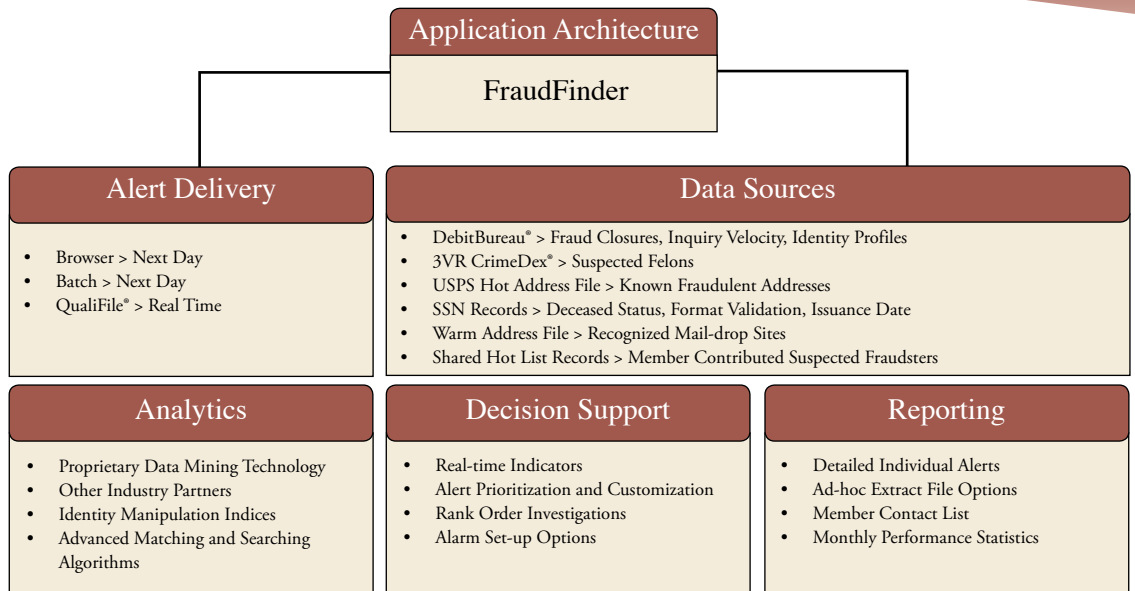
Application Architecture

FraudFinder

Alert Delivery

- Browser > Next Day
- Batch > Next Day
- QualiFile® > Real Time

Data Sources

- DebitBureau® > Fraud Closures, Inquiry Velocity, Identity Profiles
- 3VR CrimeDex® > Suspected Felons
- USPS Hot Address File > Known Fraudulent Addresses
- SSN Records > Deceased Status, Format Validation, Issuance Date
- Warm Address File > Recognized Mail-drop Sites
- Shared Hot List Records > Member Contributed Suspected Fraudsters

Analytics

- Proprietary Data Mining Technology
- Other Industry Partners
- Identity Manipulation Indices
- Advanced Matching and Searching Algorithms

Decision Support

- Real-time Indicators
- Alert Prioritization and Customization
- Rank Order Investigations
- Alarm Set-up Options

Reporting

- Detailed Individual Alerts
- Ad-hoc Extract File Options
- Member Contact List
- Monthly Performance Statistics